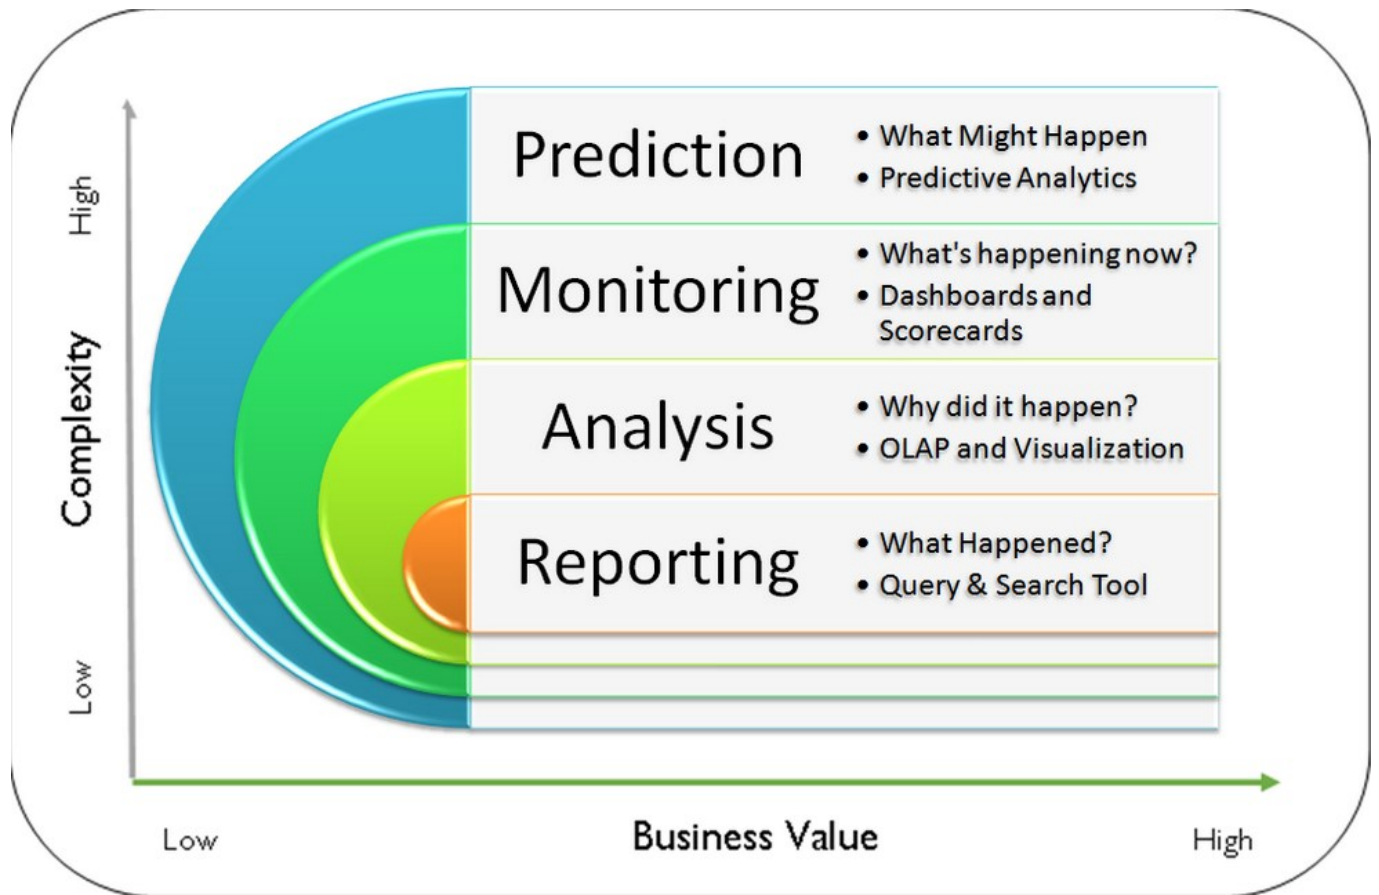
High

Complexity

Low

Prediction
• What Might Happen
• Predictive Analytics

Monitoring
• What's happening now?
• Dashboards and Scorecards

Analysis
• Why did it happen?
• OLAP and Visualization

Reporting
• What Happened?
• Query & Search Tool

Low

Business Value

High